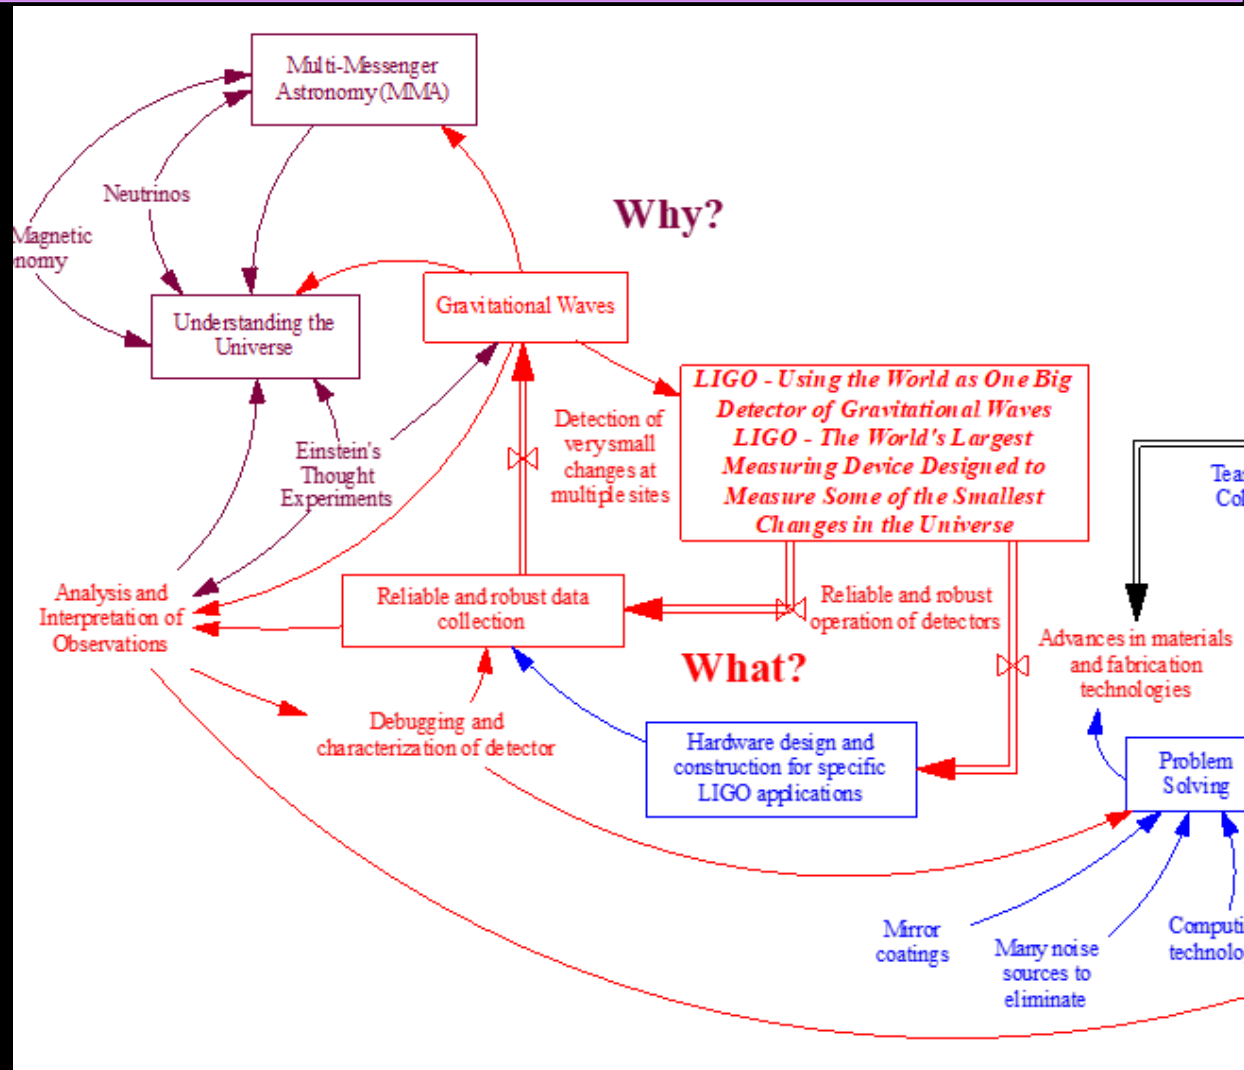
Multi-Messenger Astronomy (MMA)

Neutrinos

Magnetic
nomy

Why?

Understanding the Universe

Gravitational Waves

Einstein's Thought Experiments

Detection of very small changes at multiple sites

*LIGO - Using the World as One Big Detector of Gravitational Waves*
*LIGO - The World's Largest Measuring Device Designed to Measure Some of the Smallest Changes in the Universe*

Tea
Col

Analysis and Interpretation of Observations

Reliable and robust data collection

Reliable and robust operation of detectors

Advances in materials and fabrication technologies

What?

Debugging and characterization of detector

Hardware design and construction for specific LIGO applications

Problem Solving

Mirror coatings

Many noise sources to eliminate

Computi
technolo